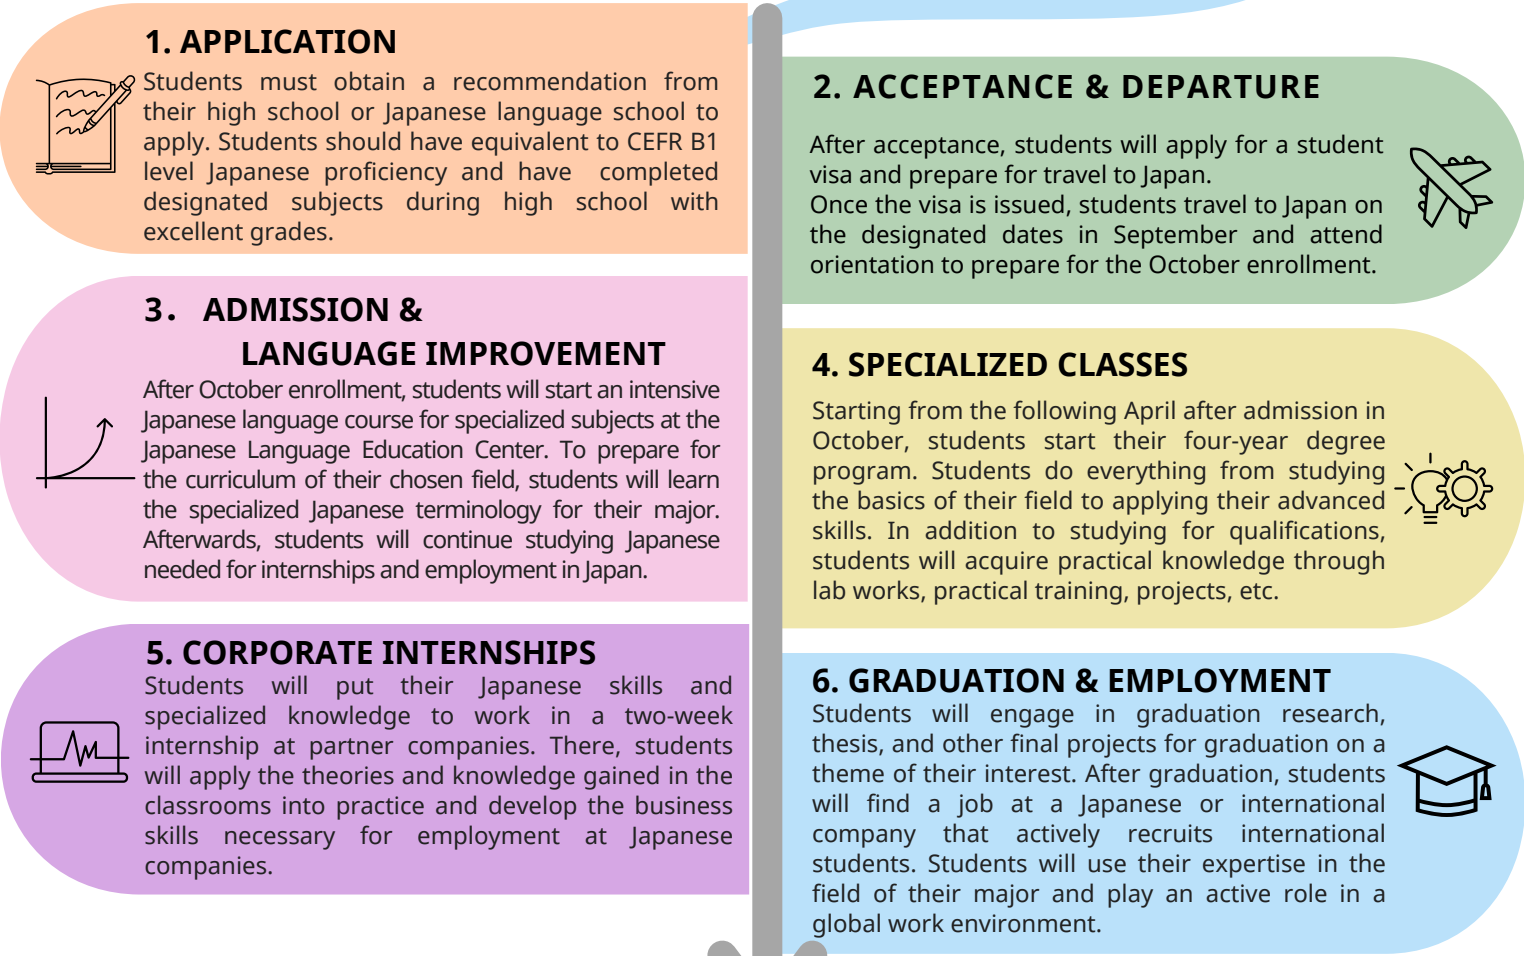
1. APPLICATION

Students must obtain a recommendation from their high school or Japanese language school to apply. Students should have equivalent to CEFR B1 level Japanese proficiency and have completed designated subjects during high school with excellent grades.

2. ACCEPTANCE & DEPARTURE

After acceptance, students will apply for a student visa and prepare for travel to Japan.
Once the visa is issued, students travel to Japan on the designated dates in September and attend orientation to prepare for the October enrollment.

3. ADMISSION & LANGUAGE IMPROVEMENT

After October enrollment, students will start an intensive Japanese language course for specialized subjects at the Japanese Language Education Center. To prepare for the curriculum of their chosen field, students will learn the specialized Japanese terminology for their major. Afterwards, students will continue studying Japanese needed for internships and employment in Japan.

4. SPECIALIZED CLASSES

Starting from the following April after admission in October, students start their four-year degree program. Students do everything from studying the basics of their field to applying their advanced skills. In addition to studying for qualifications, students will acquire practical knowledge through lab works, practical training, projects, etc.

5. CORPORATE INTERNSHIPS

Students will put their Japanese skills and specialized knowledge to work in a two-week internship at partner companies. There, students will apply the theories and knowledge gained in the classrooms into practice and develop the business skills necessary for employment at Japanese companies.

6. GRADUATION & EMPLOYMENT

Students will engage in graduation research, thesis, and other final projects for graduation on a theme of their interest. After graduation, students will find a job at a Japanese or international company that actively recruits international students. Students will use their expertise in the field of their major and play an active role in a global work environment.